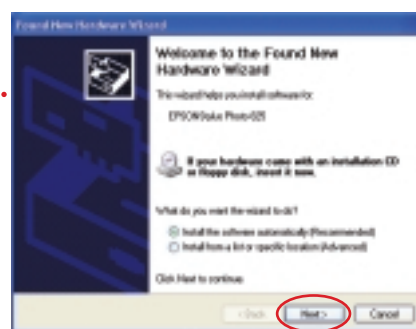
Found New Hardware Wizard

Welcome to the Found New Hardware Wizard

This wizard helps you install software for:

EPSON Stylus Photo 820

If your hardware came with an installation CD or floppy disk, insert it now.

What do you want the wizard to do?

Install the software automatically (Recommended)

Install from a list or specific location (Advanced)

Click Next to continue.

< Back

Next >

Cancel